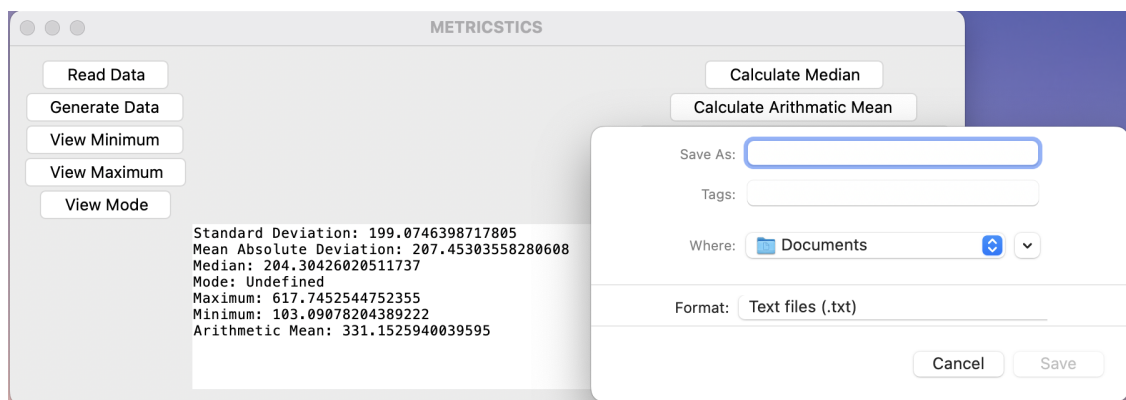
METRICSTICS

Read Data
Generate Data
View Minimum
View Maximum
View Mode

Calculate Median
Calculate Arithmatic Mean

Standard Deviation: 199.0746398717805
Mean Absolute Deviation: 207.45303558280608
Median: 204.30426020511737
Mode: Undefined
Maximum: 617.7452544752355
Minimum: 103.09078204389222
Arithmetic Mean: 331.1525940039595

Save As:
Tags:
Where: Documents
Format: Text files (.txt)
Cancel
Save